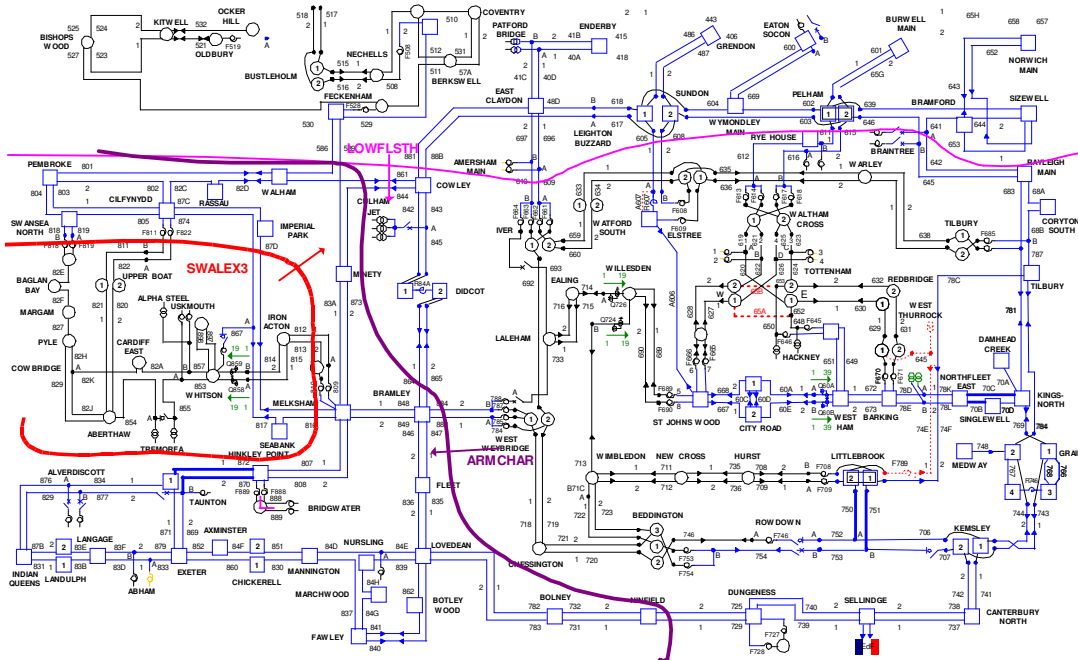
BISHOPS WOOD 525 524 527 523 KITWELL 532 OCKER HILL 521 OLDBURY F519 A BUSTLEHOLM
518 517 NECHELLS 515 516 508 1 2 COVENTRY 510 F506 512 531 511 57A BERKSWELL
FECKENHAM F528 530 529 586
PATFORD BRIDGE ENDERBY 41B B 415 40A 418 41C 40D EAST CLAYDON 48D
443 486 487 GRENDON EATON SOCON 406 600 BURWELL MAIN 601 65G 65H NORWICH MAIN 658 657 652
SUNDON 618 617 604 669 WYMONDLEY MAIN PELHAM 602 639 BRAMFORD 643 SIZEWELL 644
605 608 LEIGHTON BUZZARD 697 696 RYE HOUSE 611 613 646 BRAINTREE 641 653 642
PEMBROKE 801 OWFLSTH 881 88B AMERSHAM MAIN 612 609 632 612 WARLEY 645 RAYLEIGH MAIN 683
804 803 802 82C 82D WALHAM 861 COWLEY CILFYNYDD RASSAU COLHAM JET 844 843 845
SWANSEA NORTH 818 819 F818 F819 805 874 87C F811 F822 IMPERIAL PARK 87D
IVER 689 F664 663 WATFORD SOUTH 659 660 ELSTREE A607 F610 F608 F609 WALTHAM CROSS F613 F618 TILBURY 638 F685 CORYTON SOUTH 68A 68B
SWALEX3 811 822 UPPER BOAT 820 BAGLAN BAY 82E 82F MARGAM 827 PYLE 82H COW BRIDGE 829 82K 82J
ALPHA STEEL USKMOUTH 821 CARDIFF EAST 82A 857 853 W HITSON 855 854 ABERTHAW TREMORFA
IRON ACTON 867 19 1 Q858 G858 814 812 813 809 MELKSHAM 817 SEABANK POINT 816
MINETY 83A 873 DIDCOT 1 2 F84A 692 693 LALEHAM 716 ALEHAM EALING 714 715 Q726 WILLESDEN 19 A606 TOTTENHAM 619 620 621 622 623 624 REDBRIDGE 632 78C TILBURY 781 630 629 631 WEST THURROCK 645 65A 65B 652 F649 F645 F646 HACKNEY 651 649 628 627 F665 F666 690 689 Q724 731 733 1 19
DAMHEAD CREEK 70A NORTHFLEET EAST 70C KINGS-NORTH 784 SINGLEWELL 78K 78L 70B 70D 74E 74F 769
BRAMLEY 848 2 849 847 865 WEST WEYBRIDGE 788 ST JOHNS WOOD 668 F669 F690 667 CITY ROAD 60C 60D 60A 60E Q60A Q60B WEST HAM 1 39 F670 78D 78E BARKING 673 674 39
ARMCHAR HINKLEY POINT 807 872 870 F889 F888 888 889 BRIDGWATER TAUNTON
ALVERDISCOTT 876 834 877 829 FLEET 836 835 WIMBLEDON 713 NEW CROSS 712 711 HURST 735 708 736 709 LITTLEBROOK F708 F709 F789 MEDWAY 748 GRAIN 7 4 3 744 743
B71C 722 723 BEDDINGTON 718 719 721 746 F753 F754 ROWDOWN 754 F746 752 753 750 751 706 KEMSLEY 707 741
INDIAN QUEENS 87B 831 LANGAGE LANDULPH 83E 83B 83F 83D ABHAM 879 EXETER 852 AXMINSTER 84F 860 CHICKERELL 851 MANNINGTON 84D NURSLING 84E LOVEDEAN 839 84H MARCHWOOD 837 84G FAWLEY 841 840 BOTLEY WOOD 862 CHESSINGTON
BOLNEY 782 732 783 731 NINFIELD DUNGENESS 725 729 F727 727 F728 739 740 SELLINDGE 738 737 742 CANTERBURY NORTH